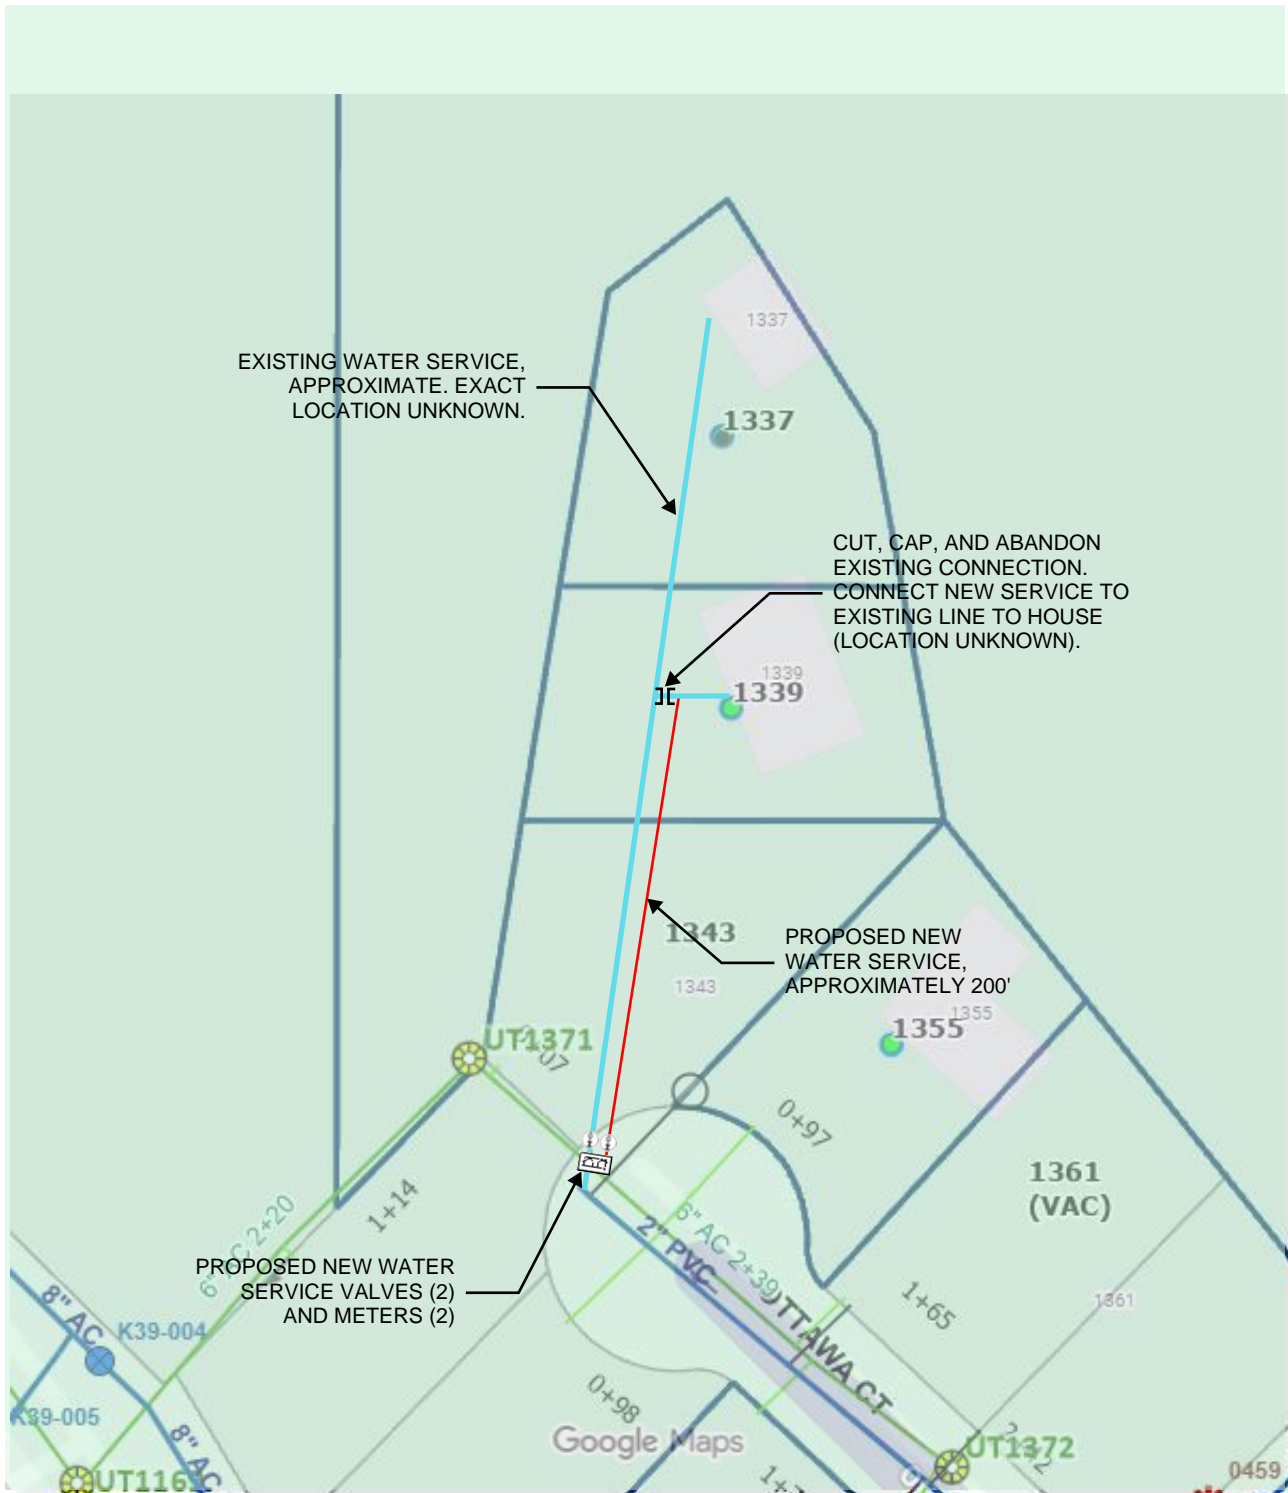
1337

EXISTING WATER SERVICE, APPROXIMATE. EXACT LOCATION UNKNOWN.

1337

CUT, CAP, AND ABANDON EXISTING CONNECTION. CONNECT NEW SERVICE TO EXISTING LINE TO HOUSE (LOCATION UNKNOWN).

1339

1339

1343

1343

PROPOSED NEW WATER SERVICE, APPROXIMATELY 200'

1355

1355

UT1371

07

0+97

1361 (VAC)

6" AC 2+20

1+14

6" AC 2+39

2" PVC

OTTAWA CT

1+65

1361

PROPOSED NEW WATER SERVICE VALVES (2) AND METERS (2)

8" AC

K39-004

K39-005

8" AC

UT116

0+98

Google Maps

1+

UT1372

0459